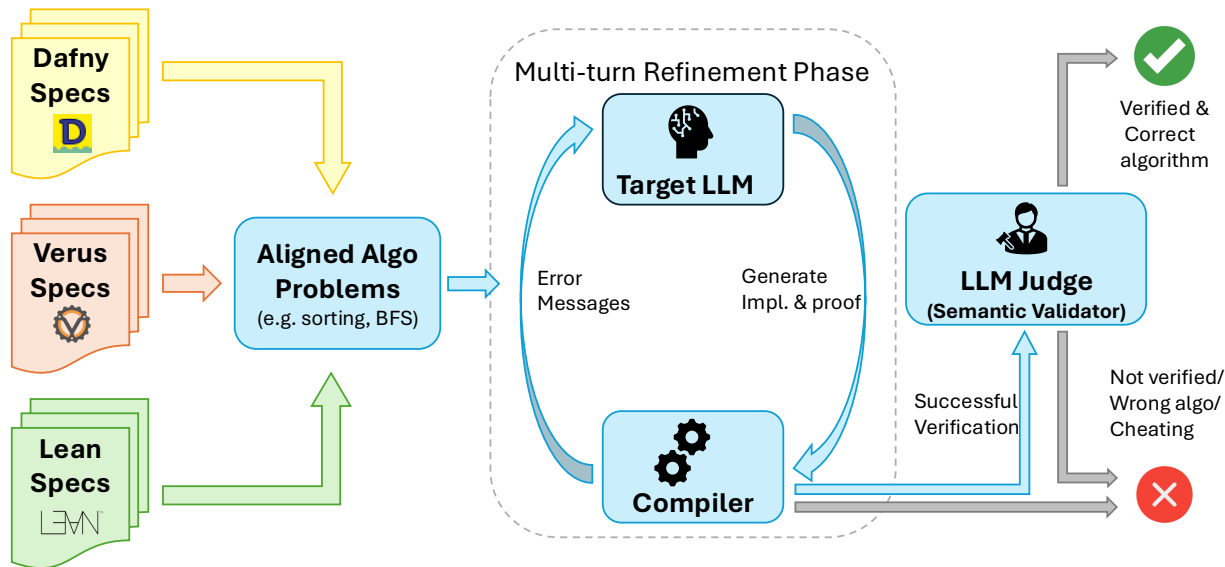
Dafny Specs

Verus Specs

Lean Specs

LEAN

Aligned Algo Problems
(e.g. sorting, BFS)

Multi-turn Refinement Phase

Target LLM

Error Messages

Generate Impl. & proof

Compiler

Successful Verification

LLM Judge
(Semantic Validator)

Verified & Correct algorithm

Not verified/ Wrong algo/ Cheating